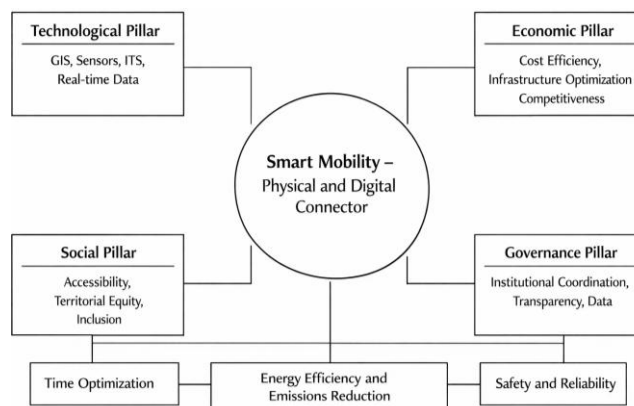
Technological Pillar

GIS, Sensors, ITS, Real-time Data

Economic Pillar

Cost Efficiency, Infrastructure Optimization Competitiveness

Smart Mobility – Physical and Digital Connector

Social Pillar

Accessibility, Territorial Equity, Inclusion

Governance Pillar

Institutional Coordination, Transparency, Data

Time Optimization

Energy Efficiency and Emissions Reduction

Safety and Reliability